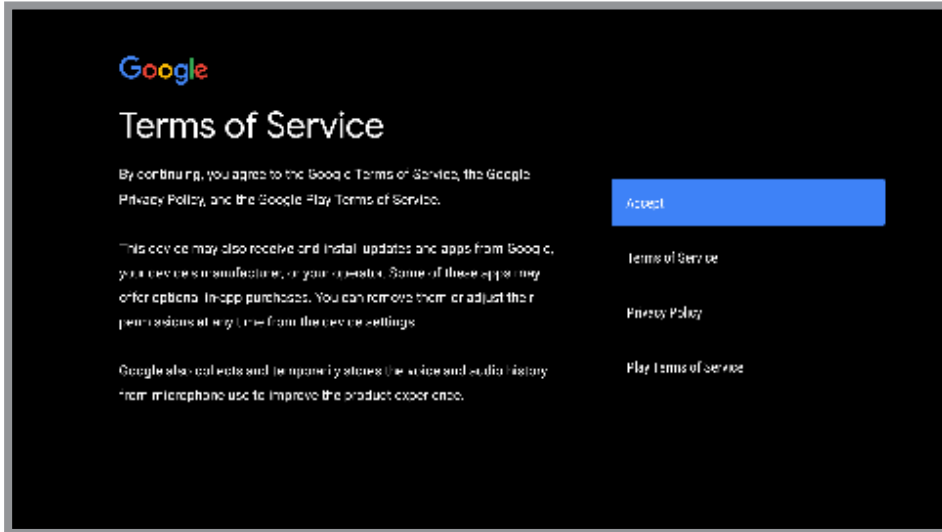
Google

Terms of Service

By continuing, you agree to the Google Terms of Service, the Google Privacy Policy, and the Google Play Terms of Service.

This device may also receive and install updates and apps from Google, your device's manufacturer, or your operator. Some of these apps may offer optional in-app purchases. You can remove them or adjust their permissions at any time from the device settings.

Google also collects and temporarily stores the voice and audio history from microphone use to improve the product experience.

Accept

Terms of Service

Privacy Policy

Play Terms of Service